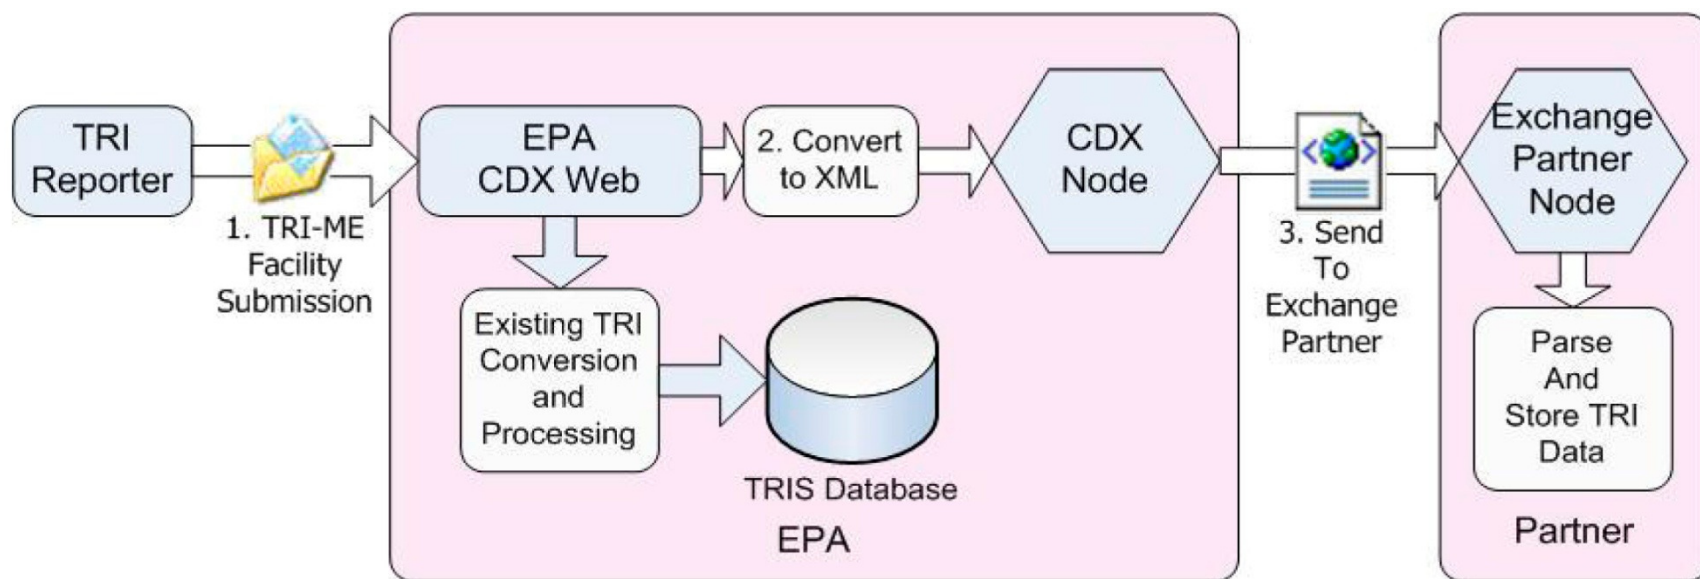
TRI Reporter

1. TRI-ME Facility Submission

EPA CDX Web

2. Convert to XML

CDX Node

Existing TRI Conversion and Processing

TRIS Database

EPA

3. Send To Exchange Partner

Exchange Partner Node

Parse And Store TRI Data

Partner